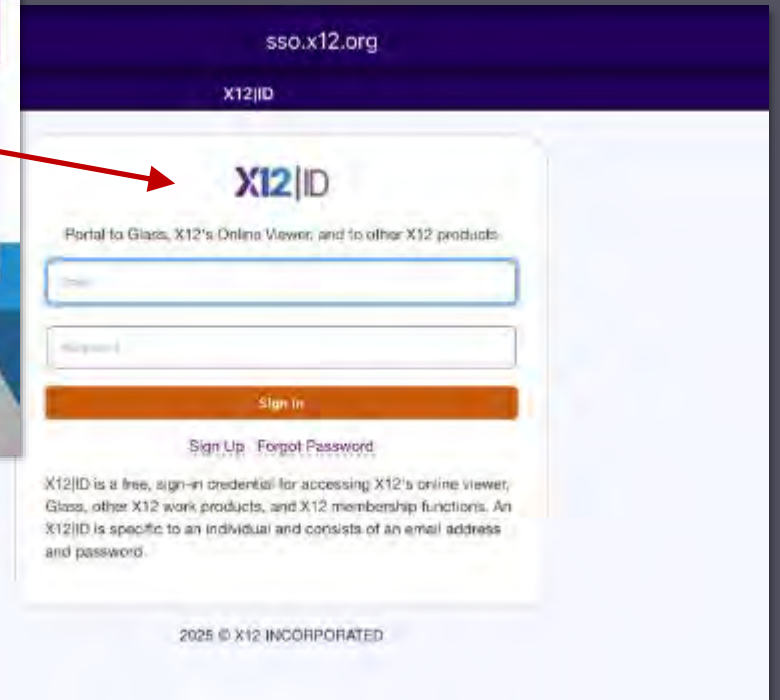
sso.x12.org

X12|ID

X12|ID

Portal to Glass, X12's Online Viewer, and to other X12 products

Email

Password

Sign In

Sign Up Forgot Password

X12|ID is a free, sign-in credential for accessing X12's online viewer, Glass, other X12 work products, and X12 membership functions. An X12|ID is specific to an individual and consists of an email address and password.

2025 © X12 INCORPORATED